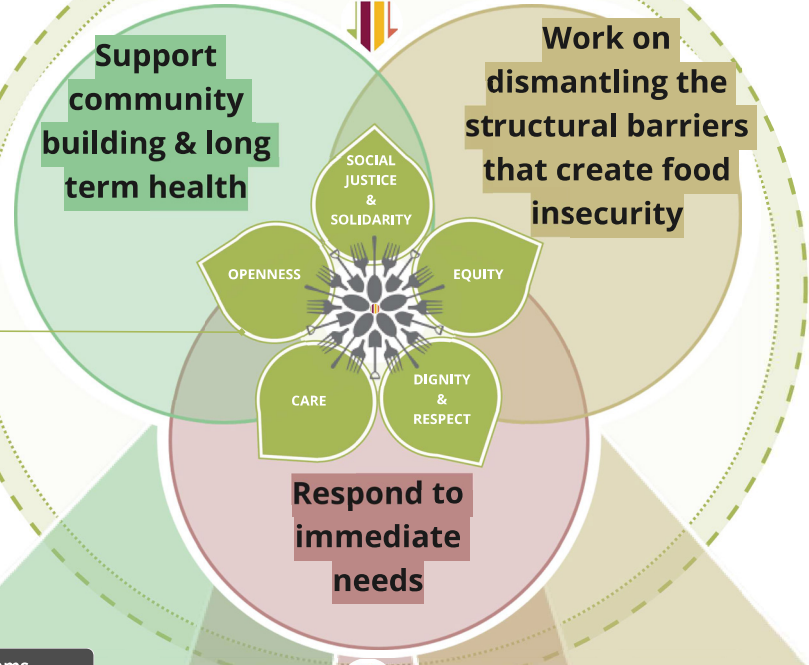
Support community building & long term health

Work on dismantling the structural barriers that create food insecurity

SOCIAL JUSTICE & SOLIDARITY

EQUITY

DIGNITY & RESPECT

CARE

OPENNESS

Respond to immediate needs

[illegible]